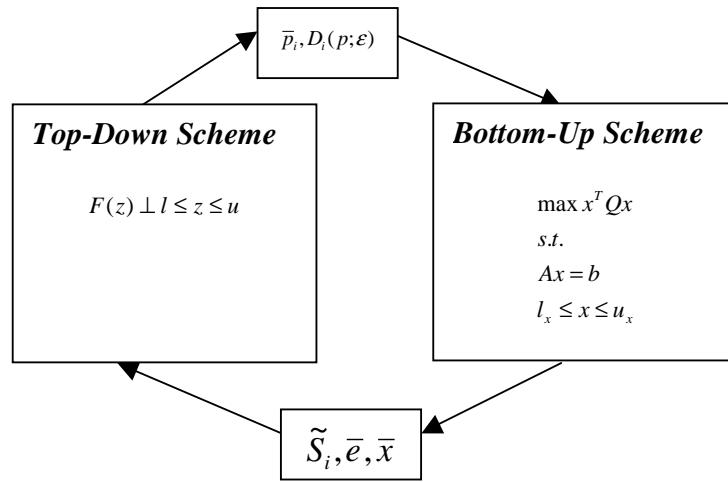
$\overline{p}_i, D_i(p;\varepsilon)$

***Top-Down Scheme***

$F(z) \perp l \leq z \leq u$

***Bottom-Up Scheme***

$\max x^T Q x$
$s.t.$
$Ax = b$
$l_x \leq x \leq u_x$

$\tilde{S}_i, \overline{e}, \overline{x}$